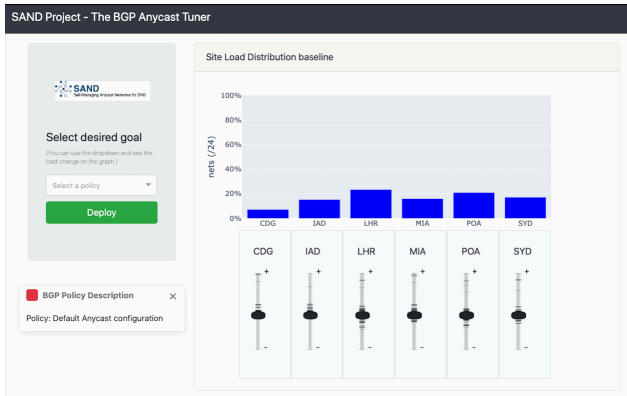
SAND Project - The BGP Anycast Tuner

SAND
Self-Managing Anycast Networks for DNS

Select desired goal
(You can use the dropdown and see the load change on the graph.)

Select a policy

Deploy

BGP Policy Description ×

Policy: Default Anycast configuration

Site Load Distribution baseline

100%
80%
60%
40%
20%
0%
nets (/24)

CDG IAD LHR MIA POA SYD

| CDG | IAD | LHR | MIA | POA | SYD |
|---|---|---|---|---|---|
| + | + | + | + | + | + |
| - | - | - | - | - | - |